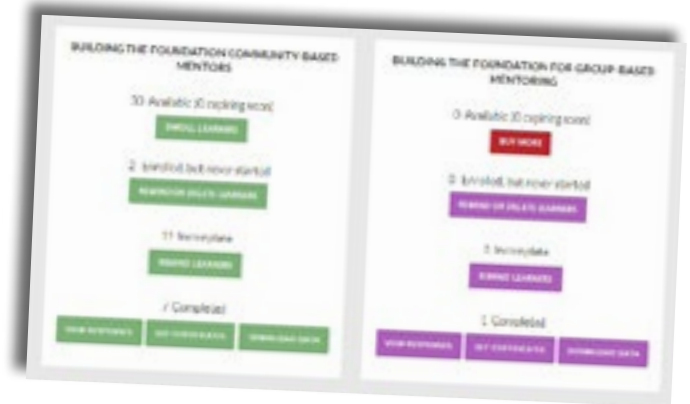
BUILDING THE FOUNDATION COMMUNITY-BASED MENTORS

30 Available (0 expiring soon)

ENROLL LEARNERS

2 Enrolled, but never started

REMIND OR DELETE LEARNERS

11 In-complete

REMIND LEARNERS

7 Complete(s)

VIEW RESPONSES

GET CERTIFICATES

DOWNLOAD DATA

BUILDING THE FOUNDATION FOR GROUP-BASED MENTORING

0 Available (0 expiring soon)

BUY MORE

0 Enrolled, but never started

REMIND OR DELETE LEARNERS

3 In-complete

REMIND LEARNERS

1 Complete(s)

VIEW RESPONSES

GET CERTIFICATES

DOWNLOAD DATA